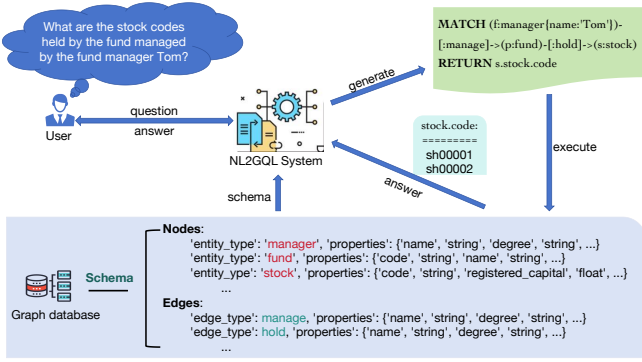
What are the stock codes held by the fund managed by the fund manager Tom?

User

question

answer

NL2GQL System

generate

MATCH (f:manager{name:'Tom'})-[:manage]->(p:fund)-[:hold]->(s:stock) RETURN s.stock.code

stock.code:
=========
sh00001
sh00002

execute

answer

schema

Graph database

Schema

Nodes:
'entity_type': 'manager', 'properties': {'name', 'string', 'degree', 'string', ...}
'entity_type': 'fund', 'properties': {'code', 'string', 'name', 'string', ...}
'entity_type': 'stock', 'properties': {'code', 'string', 'registered_capital', 'float', ...}
...
Edges:
'edge_type': manage, 'properties': {'name', 'string', 'degree', 'string', ...}
'edge_type': hold, 'properties': {'name', 'string', 'degree', 'string', ...}
...